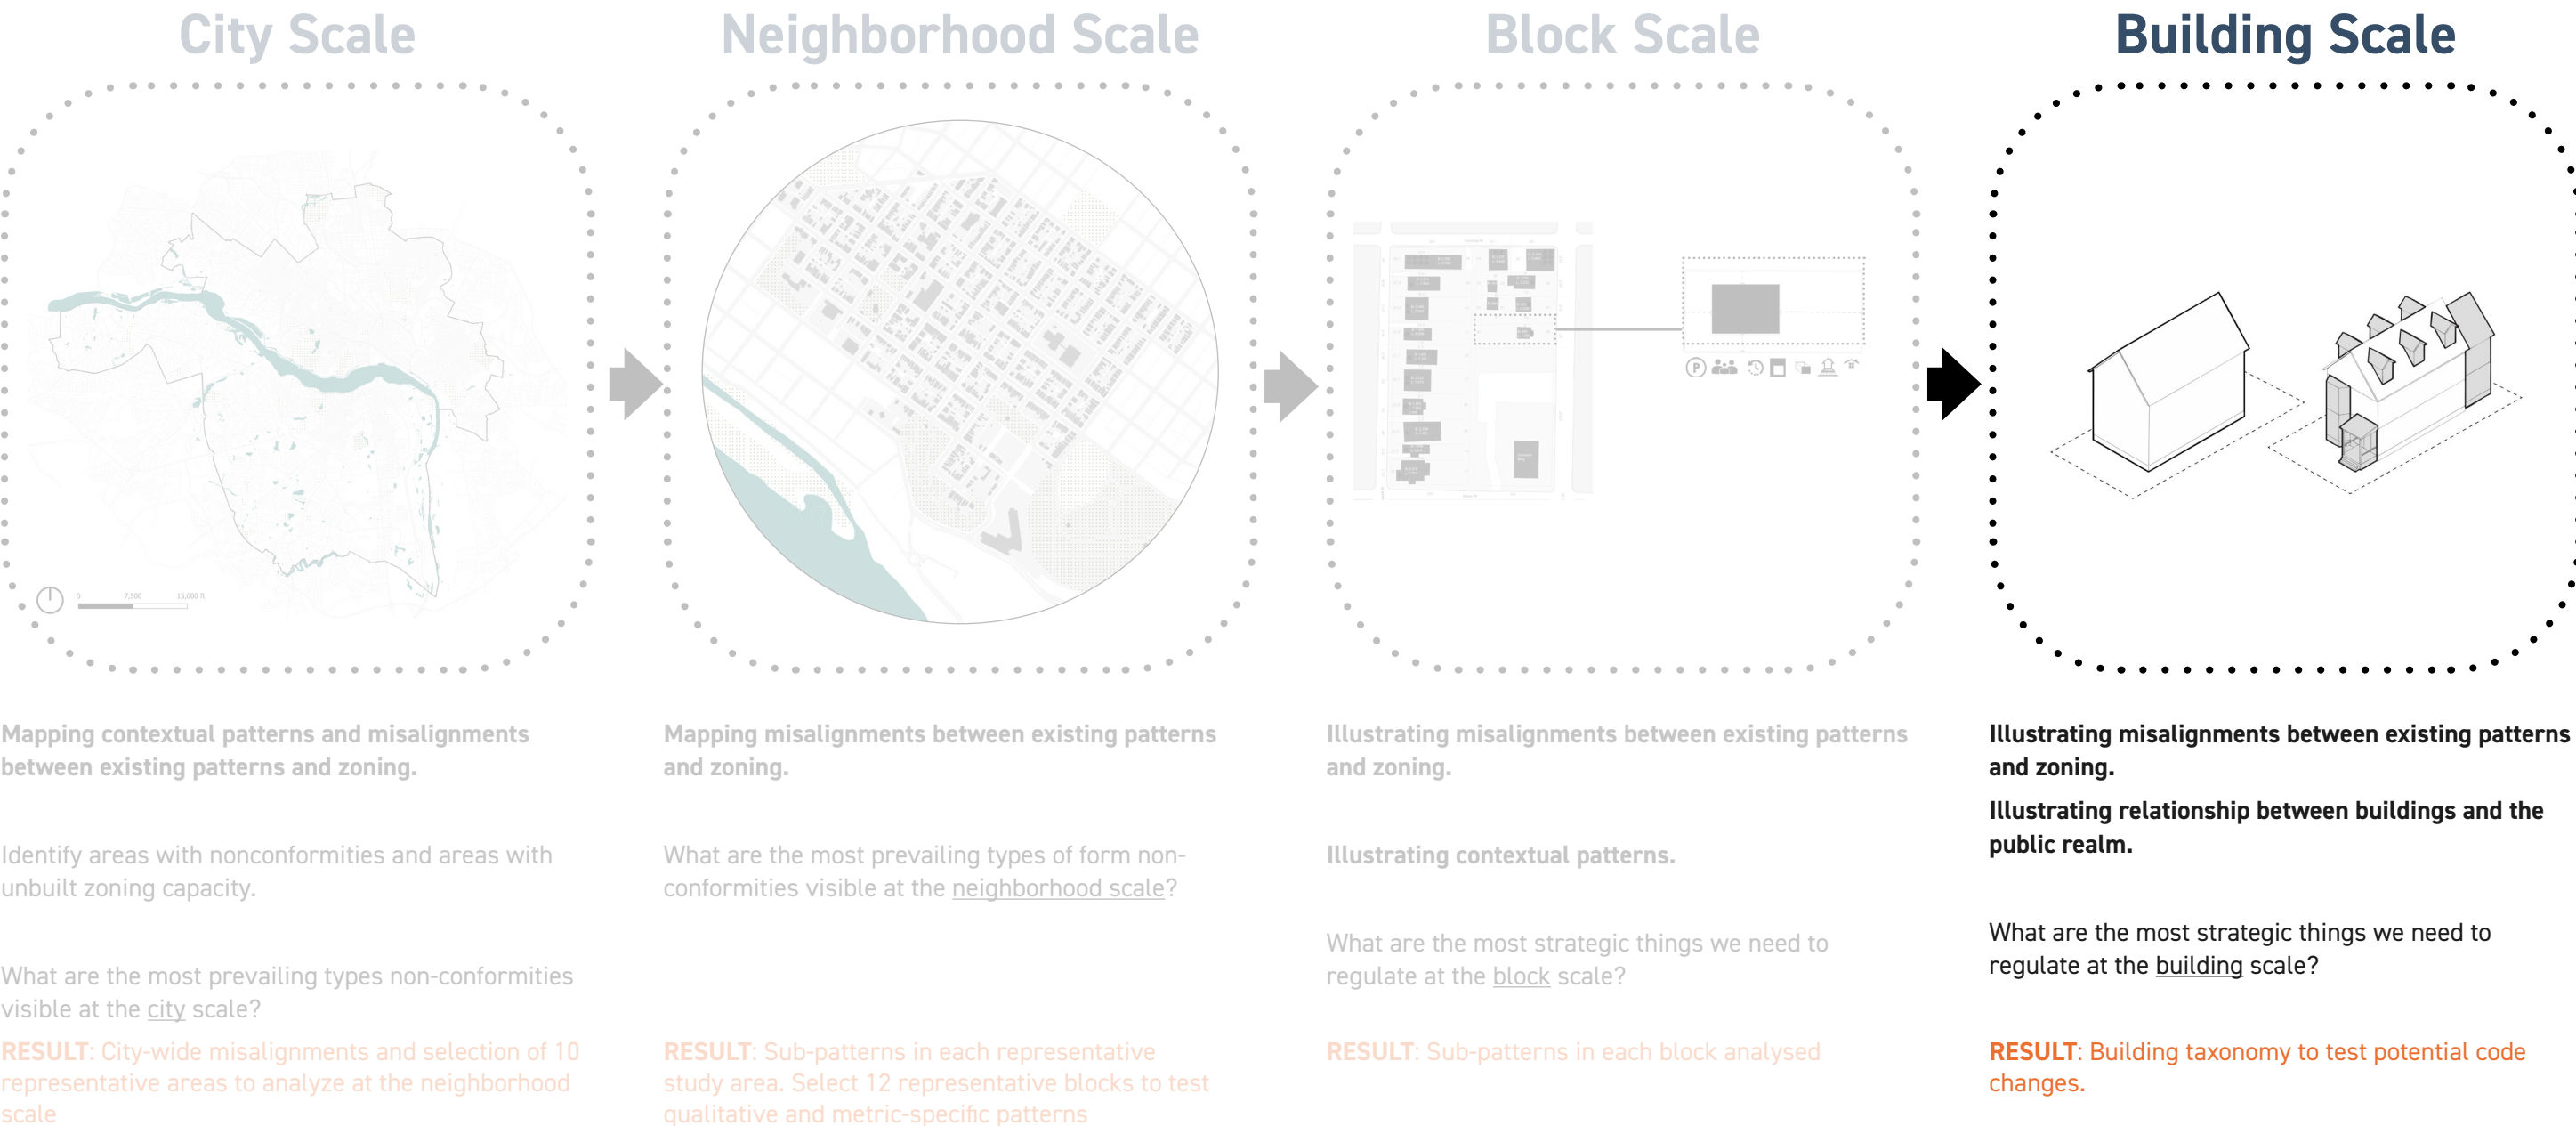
City Scale

Neighborhood Scale

Block Scale

Building Scale

0 7,500 15,000 ft

Mapping contextual patterns and misalignments between existing patterns and zoning.

Identify areas with nonconformities and areas with unbuilt zoning capacity.

What are the most prevailing types non-conformities visible at the city scale?

RESULT: City-wide misalignments and selection of 10 representative areas to analyze at the neighborhood scale

Mapping misalignments between existing patterns and zoning.

What are the most prevailing types of form non-conformities visible at the neighborhood scale?

RESULT: Sub-patterns in each representative study area. Select 12 representative blocks to test qualitative and metric-specific patterns

Illustrating misalignments between existing patterns and zoning.

Illustrating contextual patterns.

What are the most strategic things we need to regulate at the block scale?

RESULT: Sub-patterns in each block analysed

Illustrating misalignments between existing patterns and zoning.

Illustrating relationship between buildings and the public realm.

What are the most strategic things we need to regulate at the building scale?

RESULT: Building taxonomy to test potential code changes.